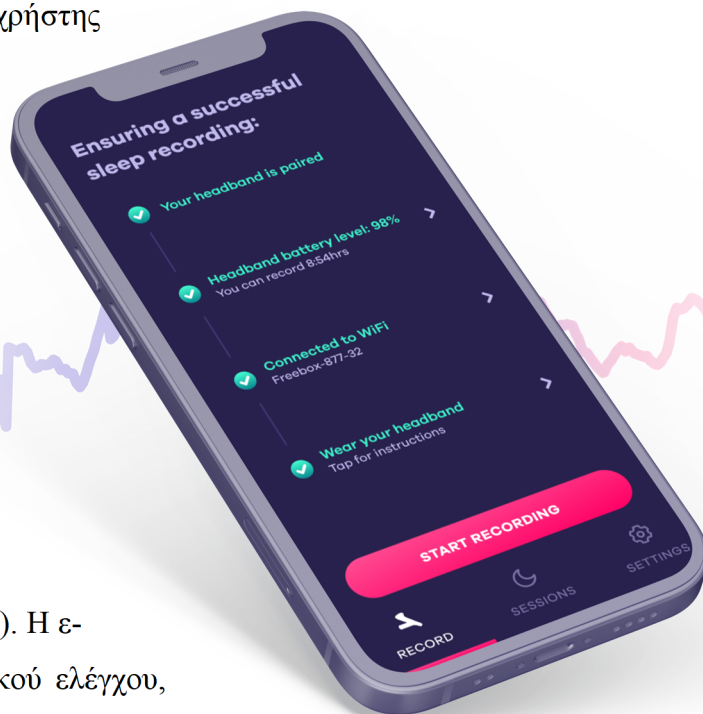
χρήστης

Ensuring a successful sleep recording:

Your headband is paired

Headband battery level: 98%
You can record 8:54hrs

Connected to WiFi
Freebox-877-32

Wear your headband
Tap for instructions

START RECORDING

RECORD
SESSIONS
SETTINGS

). Η ε-
κού ελέγχου,